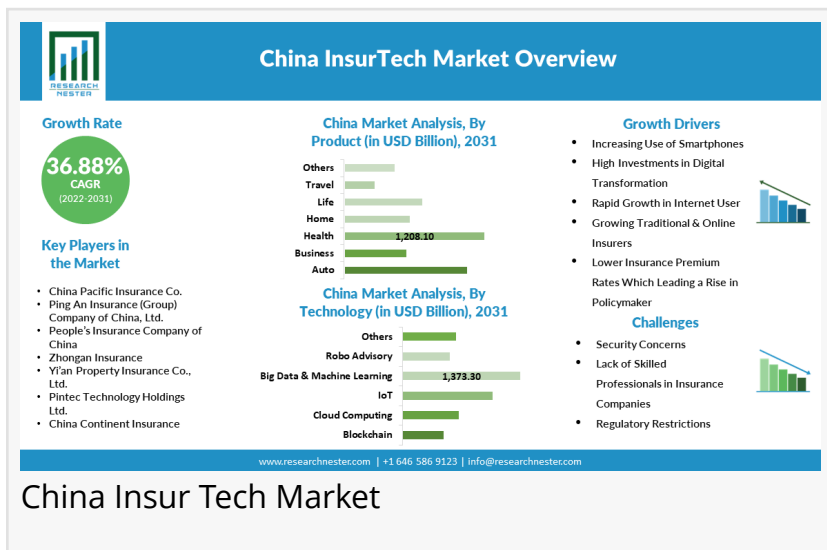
RESEARCH NESTER

China InsurTech Market Overview

Growth Rate

36.88%
CAGR
(2022-2031)

Key Players in the Market

- China Pacific Insurance Co.
- Ping An Insurance (Group) Company of China, Ltd.
- People's Insurance Company of China
- Zhongan Insurance
- Yi'an Property Insurance Co., Ltd.
- Pintec Technology Holdings Ltd.
- China Continent Insurance

China Market Analysis, By Product (in USD Billion), 2031

Others
Travel
Life
Home
Health 1,208.10
Business
Auto

China Market Analysis, By Technology (in USD Billion), 2031

Others
Robo Advisory
Big Data & Machine Learning 1,373.30
IoT
Cloud Computing
Blockchain

Growth Drivers

- Increasing Use of Smartphones
- High Investments in Digital Transformation
- Rapid Growth in Internet User
- Growing Traditional & Online Insurers
- Lower Insurance Premium Rates Which Leading a Rise in Policymaker

Challenges

- Security Concerns
- Lack of Skilled Professionals in Insurance Companies
- Regulatory Restrictions

www.researchnester.com | +1 646 586 9123 | info@researchnester.com

China Insur Tech Market